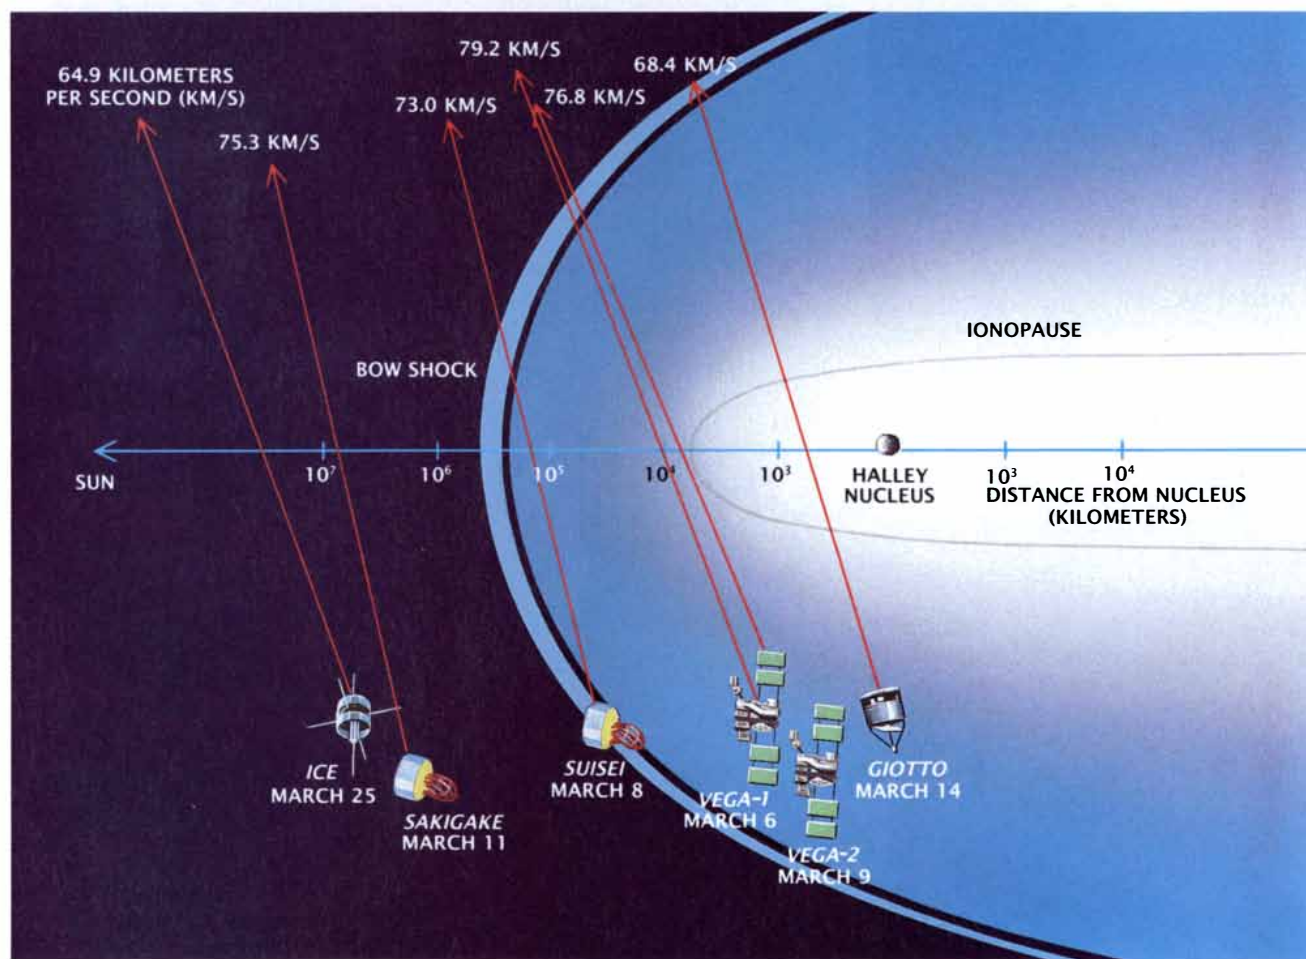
79.2 KM/S

68.4 KM/S

64.9 KILOMETERS PER SECOND (KM/S)

73.0 KM/S

76.8 KM/S

75.3 KM/S

IONOPAUSE

BOW SHOCK

SUN

$10^7$

$10^6$

$10^5$

$10^4$

$10^3$

HALLEY NUCLEUS

$10^3$

$10^4$

DISTANCE FROM NUCLEUS (KILOMETERS)

ICE
MARCH 25

SAKIGAKE
MARCH 11

SUISEI
MARCH 8

VEGA-1
MARCH 6

VEGA-2
MARCH 9

GIOTTO
MARCH 14